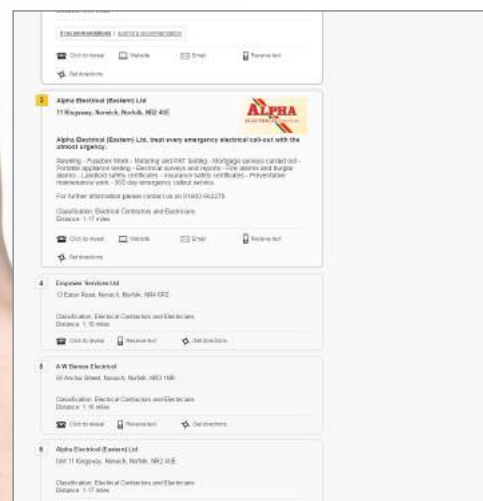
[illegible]

0 recommendations | submit a recommendation

Click to reveal Website Email Receive text

Get directions

3

Alpha Electrical (Eastern) Ltd

11 Kingsway, Norwich, Norfolk, NR2 4UE

ALPHA

Alpha Electrical (Eastern) Ltd. treat every emergency electrical call-out with the utmost urgency.

Rewiring - Fusebox Work - Metering and PAT testing - Mortgage surveys carried out - Portable appliance testing - Electrical surveys and reports - Fire alarms and burglar alarms - Landlord safety certificates - Insurance safety certificates - Preventative maintenance work - 365 day emergency callout service.

For further information please contact us on 01603 662278

Classification: Electrical Contractors and Electricians

Distance: 1.17 miles

Click to reveal Website Email Receive text

Get directions

4

Empower Services Ltd

13 Eaton Road, Norwich, Norfolk, NR4 6PZ

Classification: Electrical Contractors and Electricians

Distance: 1.18 miles

Click to reveal Receive text Get directions

5

A W Barnes Electrical

80 Anchor Street, Norwich, Norfolk, NR3 1NB

Classification: Electrical Contractors and Electricians

Distance: 1.16 miles

Click to reveal Receive text Get directions

6

Alpha Electrical (Eastern) Ltd

Unit 11 Kingsway, Norwich, Norfolk, NR2 4UE

Classification: Electrical Contractors and Electricians

Distance: 1.17 miles